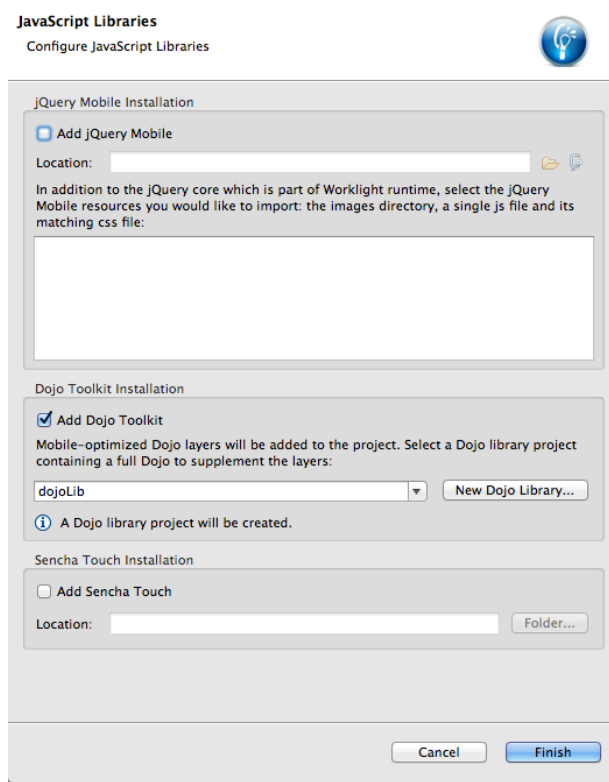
JavaScript Libraries
Configure JavaScript Libraries

jQuery Mobile Installation

Add jQuery Mobile

Location:

In addition to the jQuery core which is part of Worklight runtime, select the jQuery Mobile resources you would like to import: the images directory, a single js file and its matching css file:

Dojo Toolkit Installation

Add Dojo Toolkit

Mobile-optimized Dojo layers will be added to the project. Select a Dojo library project containing a full Dojo to supplement the layers:

dojoLib

New Dojo Library...

A Dojo library project will be created.

Sencha Touch Installation

Add Sencha Touch

Location:

Folder...

Cancel

Finish